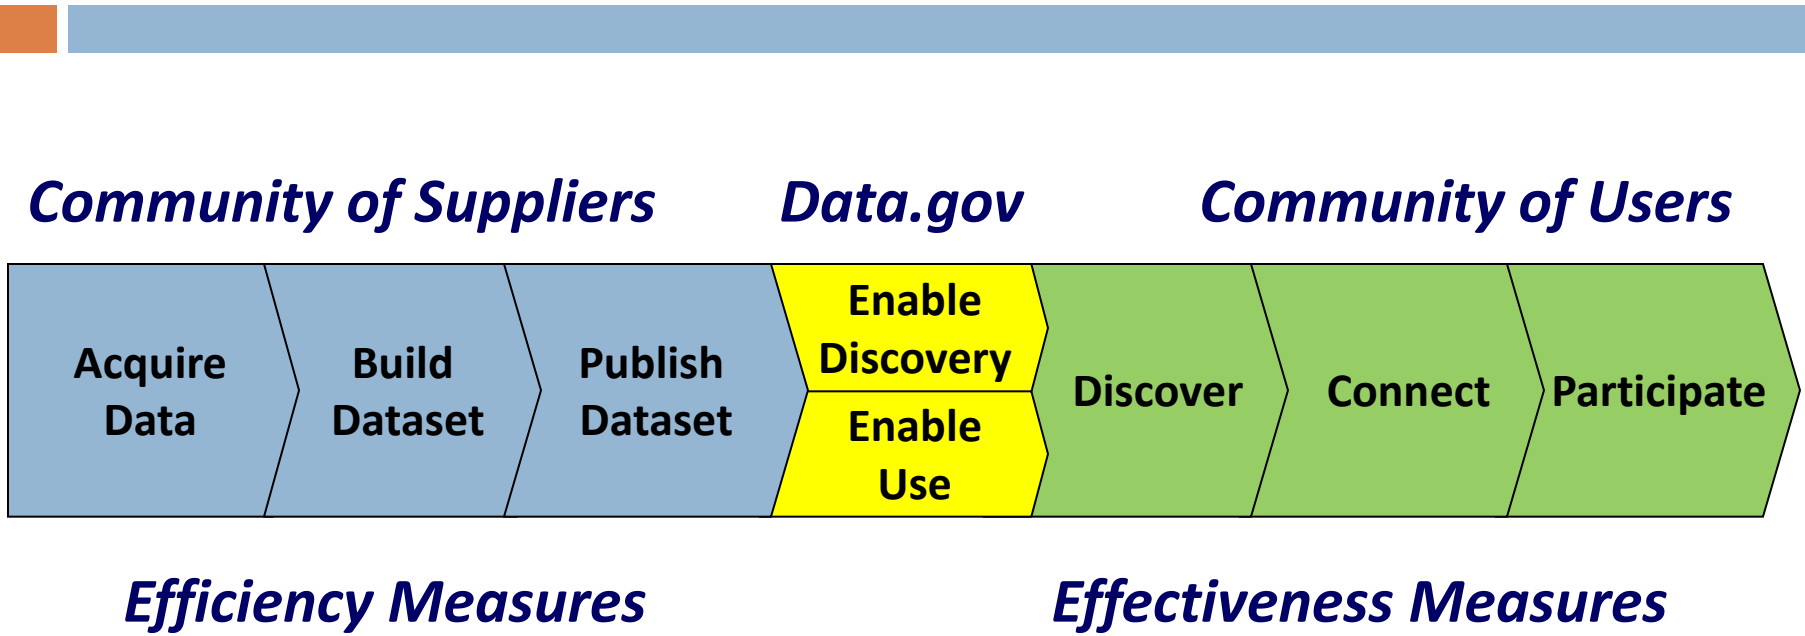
Community of Suppliers

Data.gov

Community of Users

Acquire Data

Build Dataset

Publish Dataset

Enable Discovery

Enable Use

Discover

Connect

Participate

Efficiency Measures

Effectiveness Measures